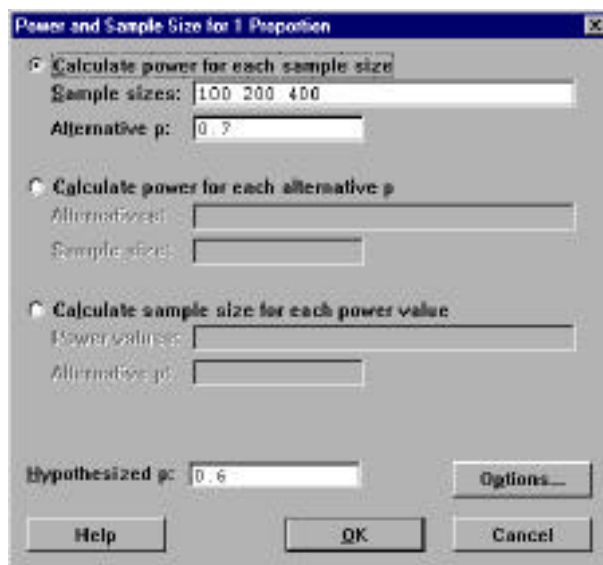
Power and Sample Size for 1 Proportion

Calculate power for each sample size
Sample sizes: 100 200 400
Alternative p: 0.7

Calculate power for each alternative p
Alternatives:
Sample size:

Calculate sample size for each power value
Power values:
Alternative p:

Hypothesized p: 0.6
Options...

Help
OK
Cancel